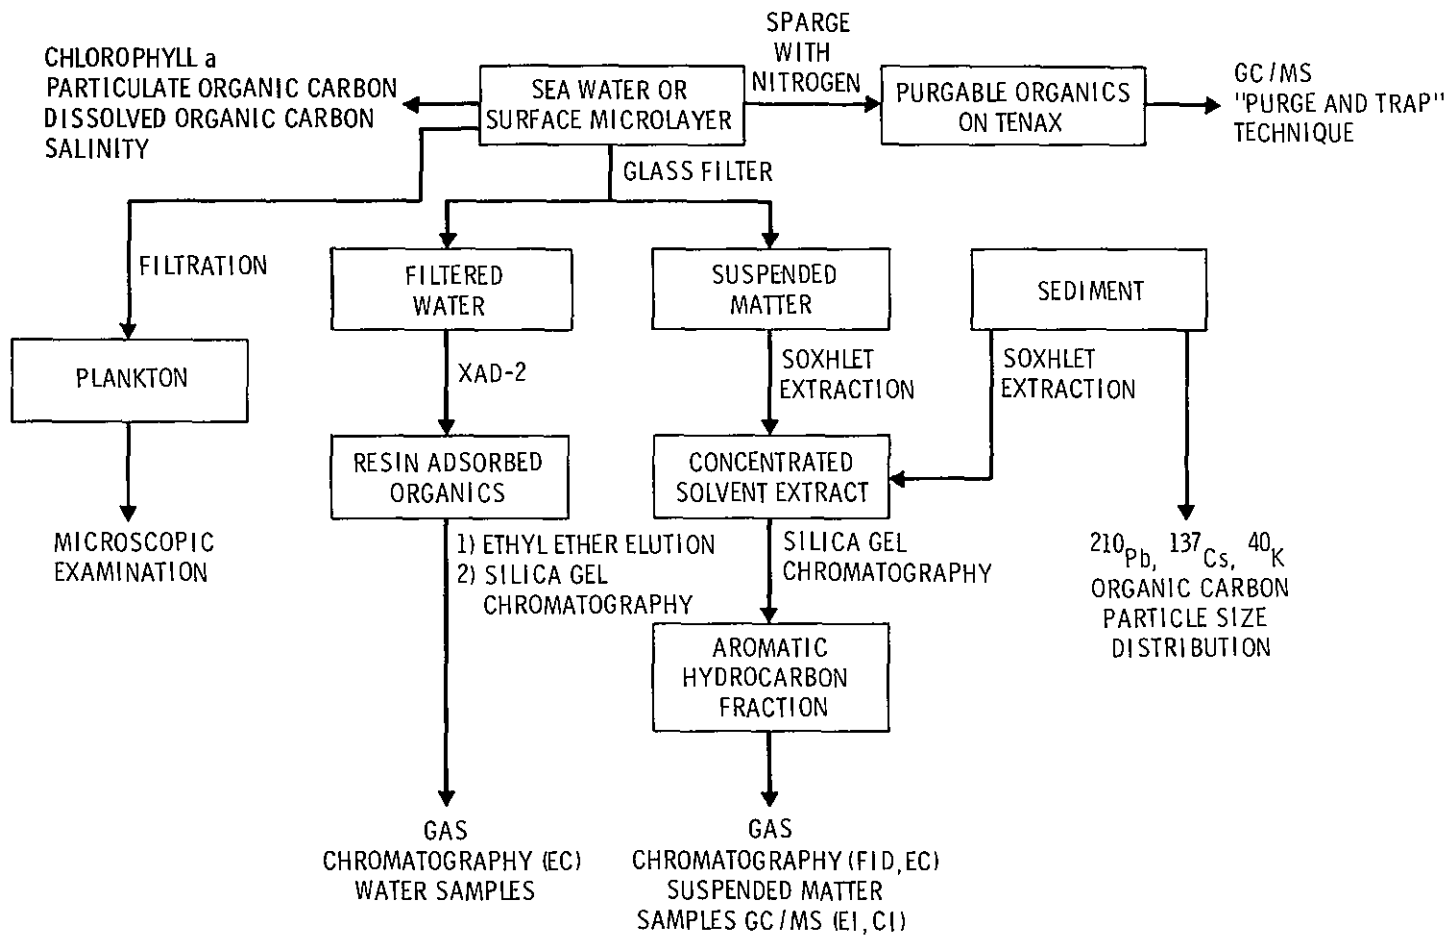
CHLOROPHYLL a
PARTICULATE ORGANIC CARBON
DISSOLVED ORGANIC CARBON
SALINITY

SEA WATER OR SURFACE MICROLAYER

SPARGE WITH NITROGEN

PURGABLE ORGANICS ON TENAX

GC/MS "PURGE AND TRAP" TECHNIQUE

GLASS FILTER

FILTRATION

PLANKTON

MICROSCOPIC EXAMINATION

FILTERED WATER

XAD-2

RESIN ADSORBED ORGANICS

1) ETHYL ETHER ELUTION
2) SILICA GEL CHROMATOGRAPHY

GAS CHROMATOGRAPHY (EC) WATER SAMPLES

SUSPENDED MATTER

SOXHLET EXTRACTION

CONCENTRATED SOLVENT EXTRACT

SILICA GEL CHROMATOGRAPHY

AROMATIC HYDROCARBON FRACTION

GAS CHROMATOGRAPHY (FID, EC) SUSPENDED MATTER SAMPLES GC/MS (EI, CI)

SEDIMENT

SOXHLET EXTRACTION

$^{210}Pb$, $^{137}Cs$, $^{40}K$
ORGANIC CARBON
PARTICLE SIZE DISTRIBUTION